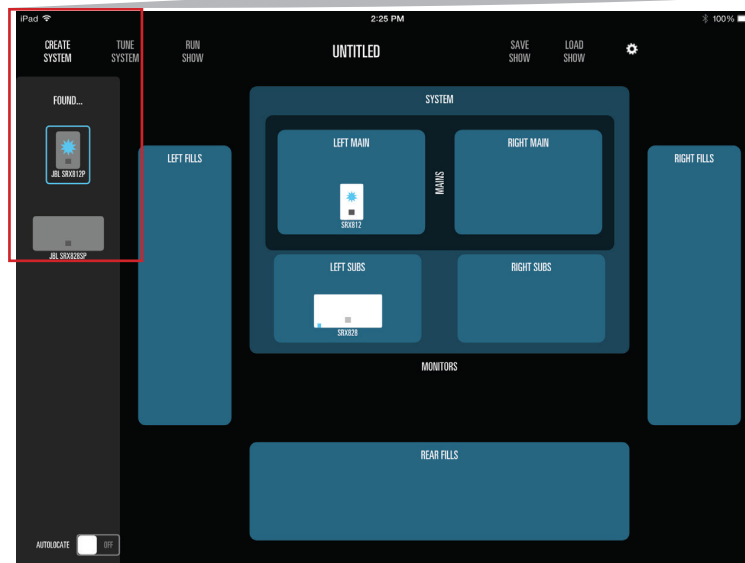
iPad
2:25 PM
100%

CREATE SYSTEM
TUNE SYSTEM
RUN SHOW
UNTITLED
SAVE SHOW
LOAD SHOW

FOUND...
JBL SRX812P
JBL SRX828SP

SYSTEM
LEFT FILLS
LEFT MAIN
MAINS
RIGHT MAIN
RIGHT FILLS
SRX812
LEFT SUBS
RIGHT SUBS
SRX828
MONITORS
REAR FILLS

AUTOLOCATE
OFF